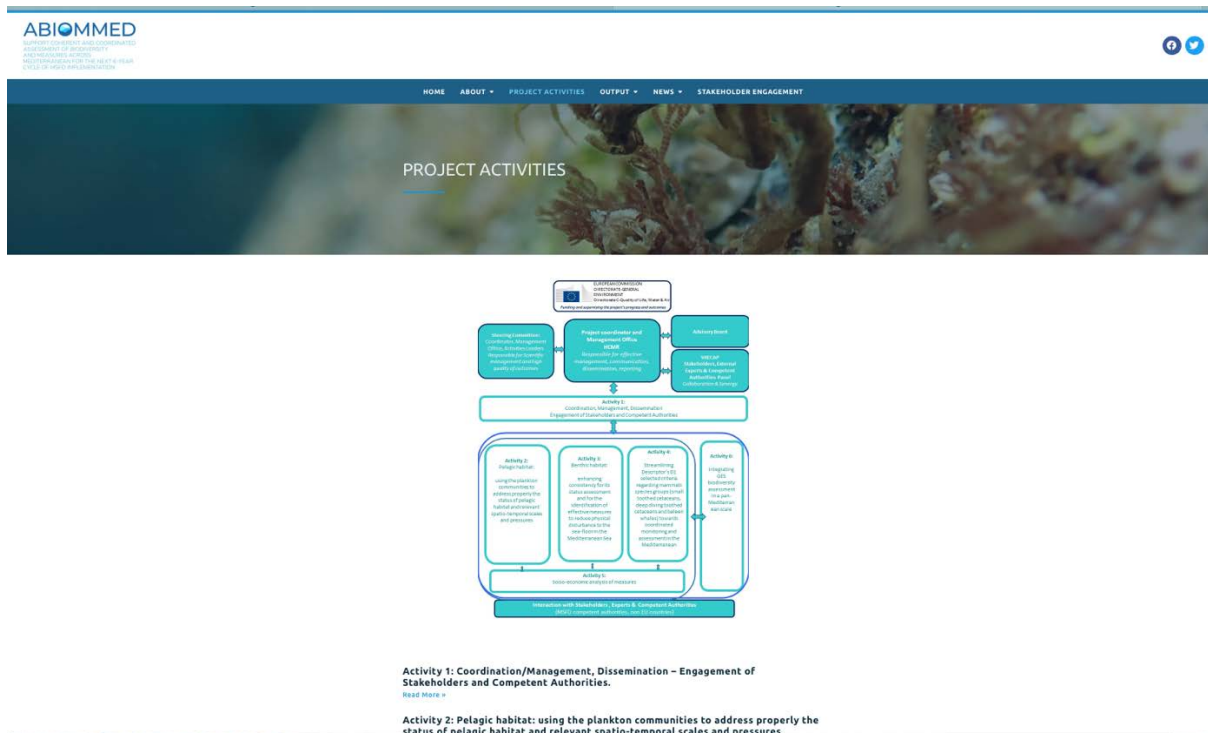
ABIOMMED

SUPPORT COHERENT AND COORDINATED ASSESSMENT OF BIODIVERSITY AND MEASURES ACROSS MEDITERRANEAN FOR THE NEXT 6-YEAR CYCLE OF MSFD IMPLEMENTATION

HOME ABOUT PROJECT ACTIVITIES OUTPUT NEWS STAKEHOLDER ENGAGEMENT

PROJECT ACTIVITIES

EUROPEAN COMMISSION DIRECTORATE-GENERAL ENVIRONMENT
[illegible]

Steering Committee: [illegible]

Project coordinator and Management Office HCMR
Responsible for effective management, communication, dissemination, reporting

Advisory Board

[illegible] Stakeholders, External Experts & Competent Authorities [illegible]

Activity 1:
Coordination, Management, Dissemination
Engagement of Stakeholders and Competent Authorities

Activity 2:
Pelagic habitat:
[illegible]

Activity 3:
Benthic habitat:
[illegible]

Activity 4:
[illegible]

Activity 6:
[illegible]

Activity 5:
Socio-economic analysis of measures

Interaction with Stakeholders, Experts & Competent Authorities
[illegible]

Activity 1: Coordination/Management, Dissemination – Engagement of Stakeholders and Competent Authorities.
Read More »

Activity 2: Pelagic habitat: using the plankton communities to address properly the status of pelagic habitat and relevant spatio-temporal scales and pressures.